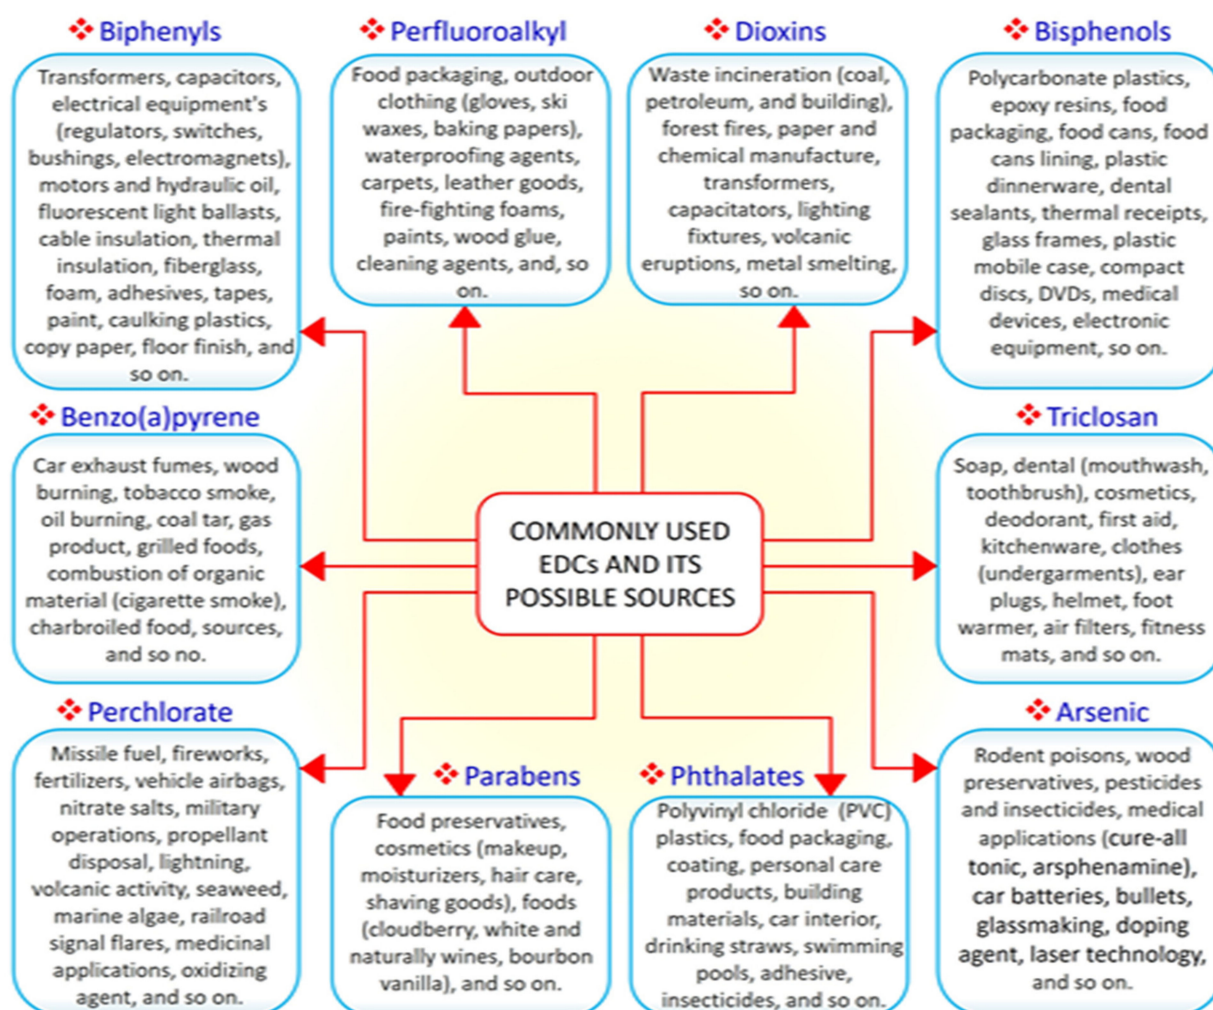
❖ Biphenyls

Transformers, capacitors, electrical equipment's (regulators, switches, bushings, electromagnets), motors and hydraulic oil, fluorescent light ballasts, cable insulation, thermal insulation, fiberglass, foam, adhesives, tapes, paint, caulking plastics, copy paper, floor finish, and so on.

❖ Perfluoroalkyl

Food packaging, outdoor clothing (gloves, ski waxes, baking papers), waterproofing agents, carpets, leather goods, fire-fighting foams, paints, wood glue, cleaning agents, and, so on.

❖ Dioxins

Waste incineration (coal, petroleum, and building), forest fires, paper and chemical manufacture, transformers, capacitators, lighting fixtures, volcanic eruptions, metal smelting, so on.

❖ Bisphenols

Polycarbonate plastics, epoxy resins, food packaging, food cans, food cans lining, plastic dinnerware, dental sealants, thermal receipts, glass frames, plastic mobile case, compact discs, DVDs, medical devices, electronic equipment, so on.

❖ Benzo(a)pyrene

Car exhaust fumes, wood burning, tobacco smoke, oil burning, coal tar, gas product, grilled foods, combustion of organic material (cigarette smoke), charbroiled food, sources, and so no.

COMMONLY USED EDCs AND ITS POSSIBLE SOURCES

❖ Triclosan

Soap, dental (mouthwash, toothbrush), cosmetics, deodorant, first aid, kitchenware, clothes (undergarments), ear plugs, helmet, foot warmer, air filters, fitness mats, and so on.

❖ Perchlorate

Missile fuel, fireworks, fertilizers, vehicle airbags, nitrate salts, military operations, propellant disposal, lightning, volcanic activity, seaweed, marine algae, railroad signal flares, medicinal applications, oxidizing agent, and so on.

❖ Parabens

Food preservatives, cosmetics (makeup, moisturizers, hair care, shaving goods), foods (cloudberry, white and naturally wines, bourbon vanilla), and so on.

❖ Phthalates

Polyvinyl chloride (PVC) plastics, food packaging, coating, personal care products, building materials, car interior, drinking straws, swimming pools, adhesive, insecticides, and so on.

❖ Arsenic

Rodent poisons, wood preservatives, pesticides and insecticides, medical applications (cure-all tonic, arsphenamine), car batteries, bullets, glassmaking, doping agent, laser technology, and so on.